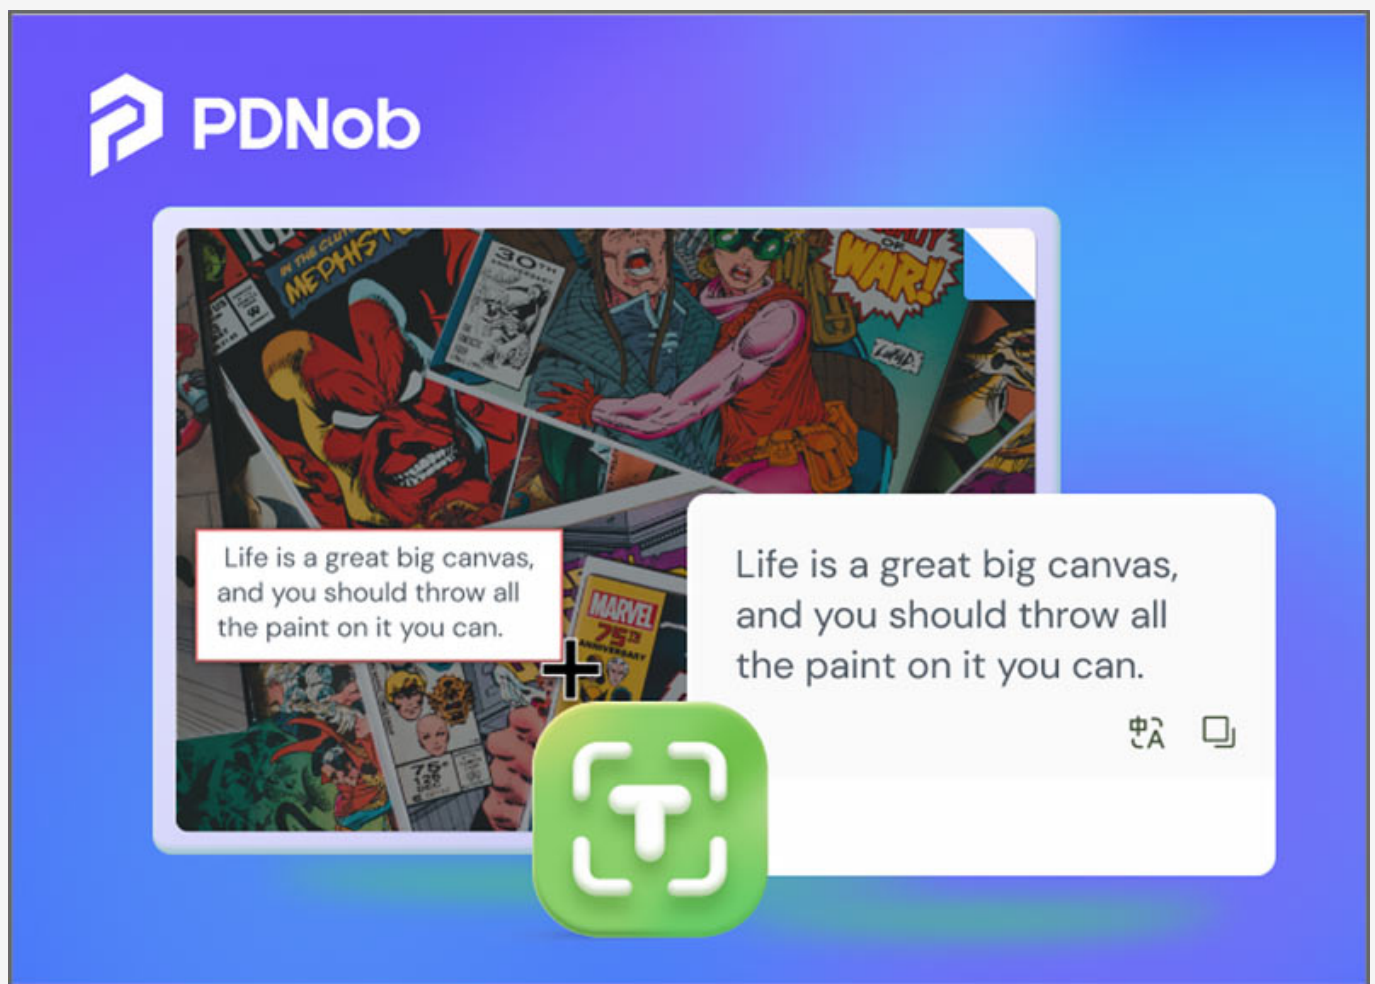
PDNob

IN THE CLUTCHES OF MEPHISTO

30TH

WAR!

MARVEL 75TH ANNIVERSARY

Life is a great big canvas, and you should throw all the paint on it you can.

Life is a great big canvas, and you should throw all the paint on it you can.